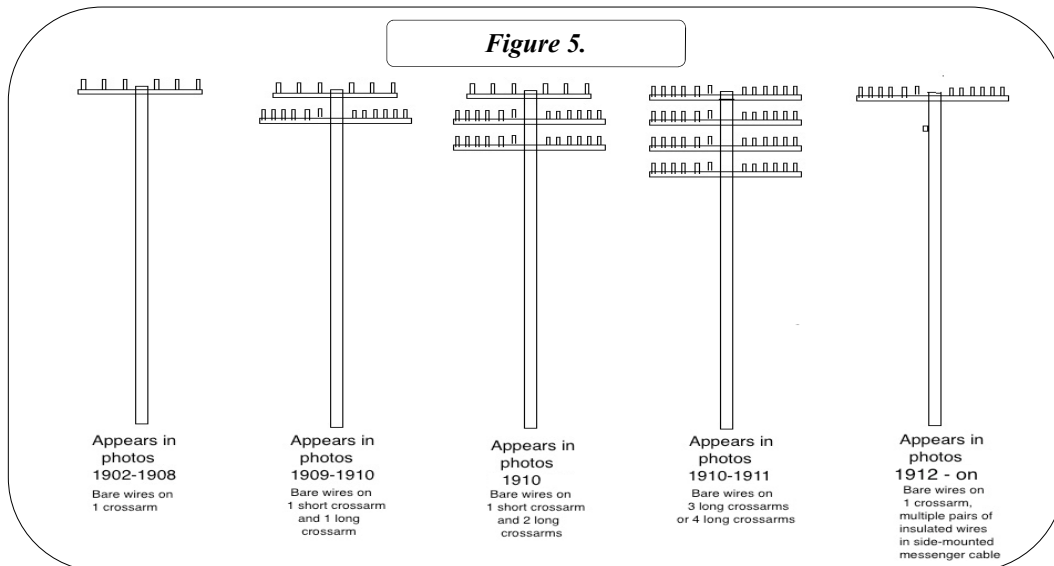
Figure 5.

Appears in photos 1902-1908
Bare wires on 1 crossarm

Appears in photos 1909-1910
Bare wires on 1 short crossarm and 1 long crossarm

Appears in photos 1910
Bare wires on 1 short crossarm and 2 long crossarms

Appears in photos 1910-1911
Bare wires on 3 long crossarms or 4 long crossarms

Appears in photos 1912 - on
Bare wires on 1 crossarm, multiple pairs of insulated wires in side-mounted messenger cable